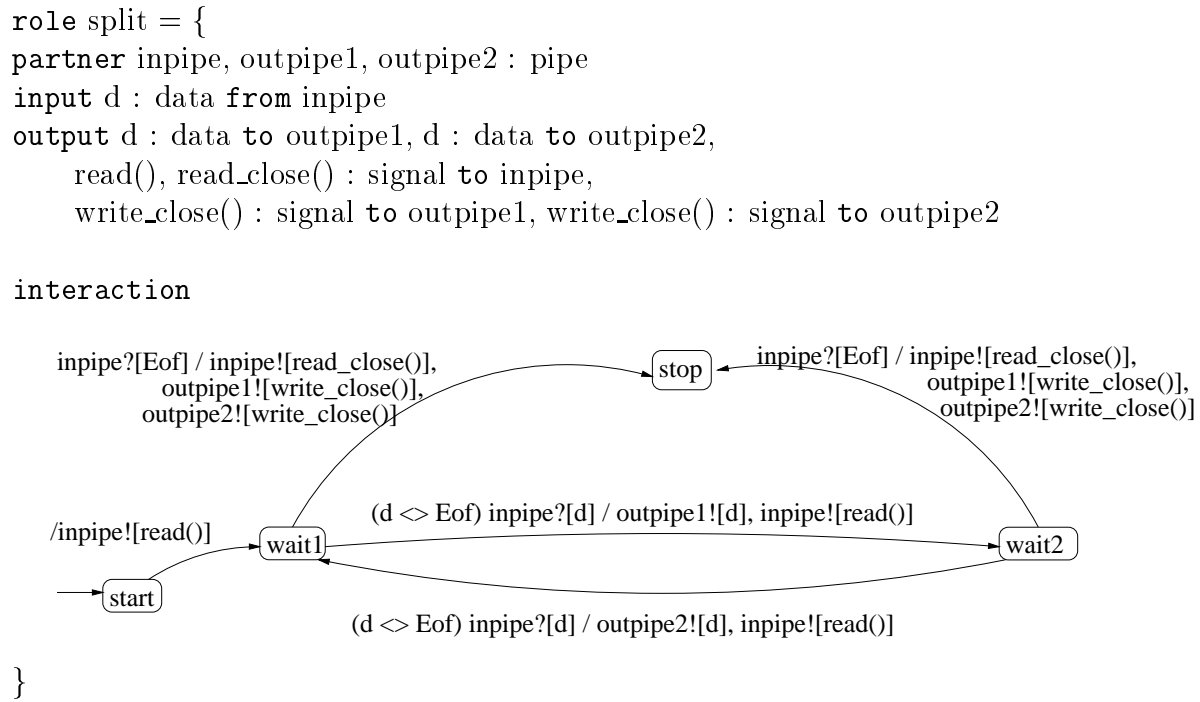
role split = {
partner inpipe, outpipe1, outpipe2 : pipe
input d : data from inpipe
output d : data to outpipe1, d : data to outpipe2,
read(), read_close() : signal to inpipe,
write_close() : signal to outpipe1, write_close() : signal to outpipe2

interaction

inpipe?[Eof] / inpipe![read_close()], outpipe1![write_close()], outpipe2![write_close()]

stop

inpipe?[Eof] / inpipe![read_close()], outpipe1![write_close()], outpipe2![write_close()]

(d <> Eof) inpipe?[d] / outpipe1![d], inpipe![read()]

/inpipe![read()]

wait1

wait2

start

(d <> Eof) inpipe?[d] / outpipe2![d], inpipe![read()]

}